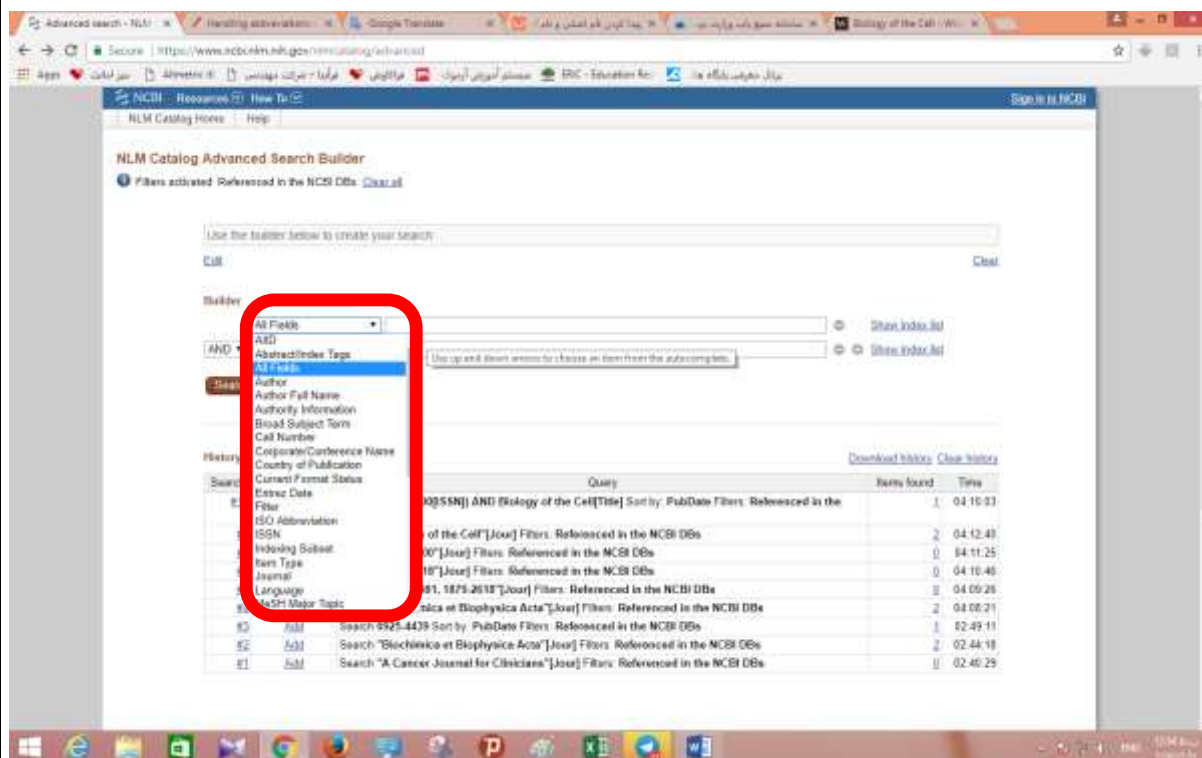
Advanced search - NLM | Handling abbreviations | Google Translate | Biology of the Cell - Wi

Secure | https://www.ncbi.nlm.nih.gov/nlmcatalog/advanced

Apps | Altmetric | ERIC - Education Re

NCBI Resources How To

Sign in to NCBI

NLM Catalog Home | Help

NLM Catalog Advanced Search Builder

Filters activated: Referenced in the NCBI DBs. Clear all

Use the builder below to create your search

Edit

Clear

Builder

All Fields

Show index list

AND

Show index list

Use up and down arrows to choose an item from the autocomplete.

Search

AllD
Abstract/Index Tags
All Fields
Author
Author Full Name
Authority Information
Broad Subject Term
Call Number
Corporate/Conference Name
Country of Publication
Current Format Status
Entrez Date
Filter
ISO Abbreviation
ISSN
Indexing Subset
Item Type
Journal
Language
MeSH Major Topic

History

Download history Clear history

| Search | | Query | Items found | Time |
|---|---|---|---|---|
| | | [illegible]00[ISSN]) AND Biology of the Cell[Title] Sort by: PubDate Filters: Referenced in the | 1 | 04:15:03 |
| | | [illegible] of the Cell"[Jour] Filters: Referenced in the NCBI DBs | 2 | 04:12:49 |
| | | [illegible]00"[Jour] Filters: Referenced in the NCBI DBs | 0 | 04:11:25 |
| | | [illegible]18"[Jour] Filters: Referenced in the NCBI DBs | 0 | 04:10:46 |
| | | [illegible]81, 1879-2618"[Jour] Filters: Referenced in the NCBI DBs | 0 | 04:09:26 |
| #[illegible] | | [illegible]mica et Biophysica Acta"[Jour] Filters: Referenced in the NCBI DBs | 2 | 04:08:21 |
| #3 | Add | Search 0925-4439 Sort by: PubDate Filters: Referenced in the NCBI DBs | 1 | 02:49:11 |
| #2 | Add | Search "Biochimica et Biophysica Acta"[Jour] Filters: Referenced in the NCBI DBs | 2 | 02:44:18 |
| #1 | Add | Search "A Cancer Journal for Clinicians"[Jour] Filters: Referenced in the NCBI DBs | 0 | 02:40:29 |